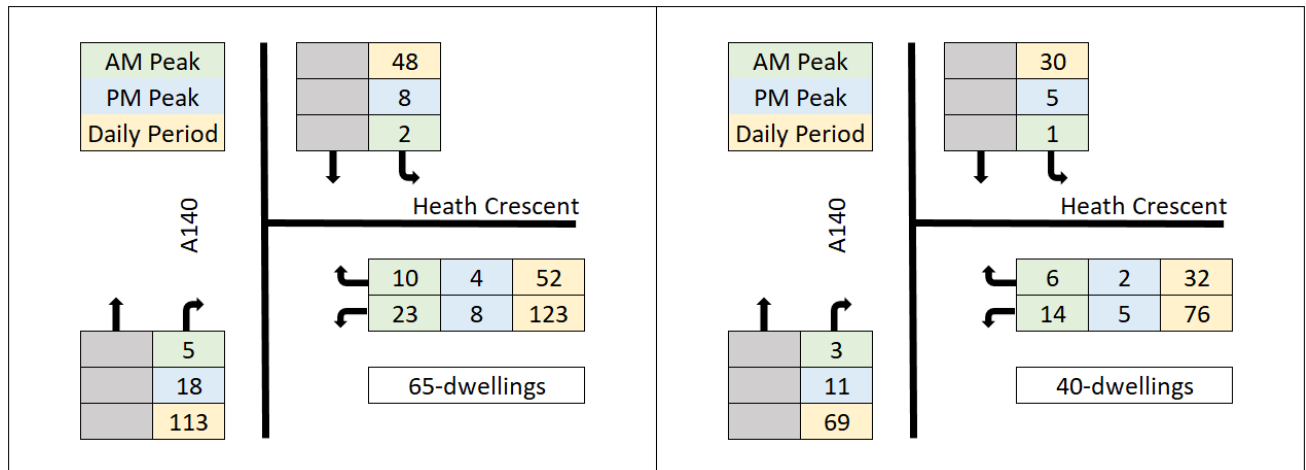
AM Peak
PM Peak
Daily Period

| | 48 |
|---|---|
| | 8 |
| | 2 |

A140

Heath Crescent

| 10 | 4 | 52 |
|---|---|---|
| 23 | 8 | 123 |

| | 5 |
|---|---|
| | 18 |
| | 113 |

65-dwellings

AM Peak
PM Peak
Daily Period

| | 30 |
|---|---|
| | 5 |
| | 1 |

A140

Heath Crescent

| 6 | 2 | 32 |
|---|---|---|
| 14 | 5 | 76 |

| | 3 |
|---|---|
| | 11 |
| | 69 |

40-dwellings